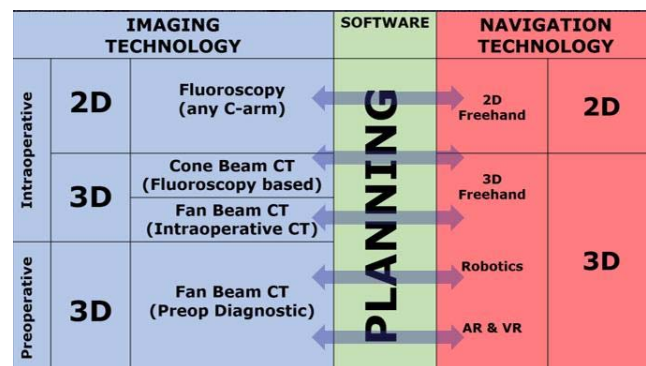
| IMAGING TECHNOLOGY | | | SOFTWARE | NAVIGATION TECHNOLOGY | |
|---|---|---|---|---|---|
| Intraoperative | 2D | Fluoroscopy (any C-arm) | PLANNING | 2D Freehand | 2D |
| | 3D | Cone Beam CT (Fluoroscopy based) | | 3D Freehand | 3D |
| | | Fan Beam CT (Intraoperative CT) | | | |
| Preoperative | 3D | Fan Beam CT (Preop Diagnostic) | | Robotics | |
| | | | | AR & VR | |